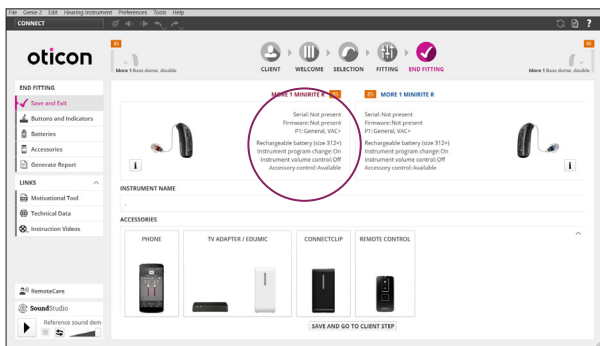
File Genie 2 Edit Hearing Instrument Preferences Tools Help

CONNECT

oticon

85
More 1 Bass dome, double

CLIENT WELCOME SELECTION FITTING END FITTING

85
More 1 Bass dome, double

END FITTING

Save and Exit

Buttons and Indicators

Batteries

Accessories

Generate Report

LINKS

Motivational Tool

Technical Data

Instruction Videos

MORE 1 MINIRITE R 85

85 MORE 1 MINIRITE R

Serial: Not present
Firmware: Not present
P1: General, VAC+

Rechargeable battery (size 312+)
Instrument program change: On
Instrument volume control: Off
Accessory control: Available

Serial: Not present
Firmware: Not present
P1: General, VAC+

Rechargeable battery (size 312+)
Instrument program change: On
Instrument volume control: Off
Accessory control: Available

i

i

INSTRUMENT NAME

ACCESSORIES

PHONE

TV ADAPTER / EDUMIC

CONNECTCLIP

REMOTE CONTROL

SAVE AND GO TO CLIENT STEP

RemoteCare

SoundStudio

Reference sound dem